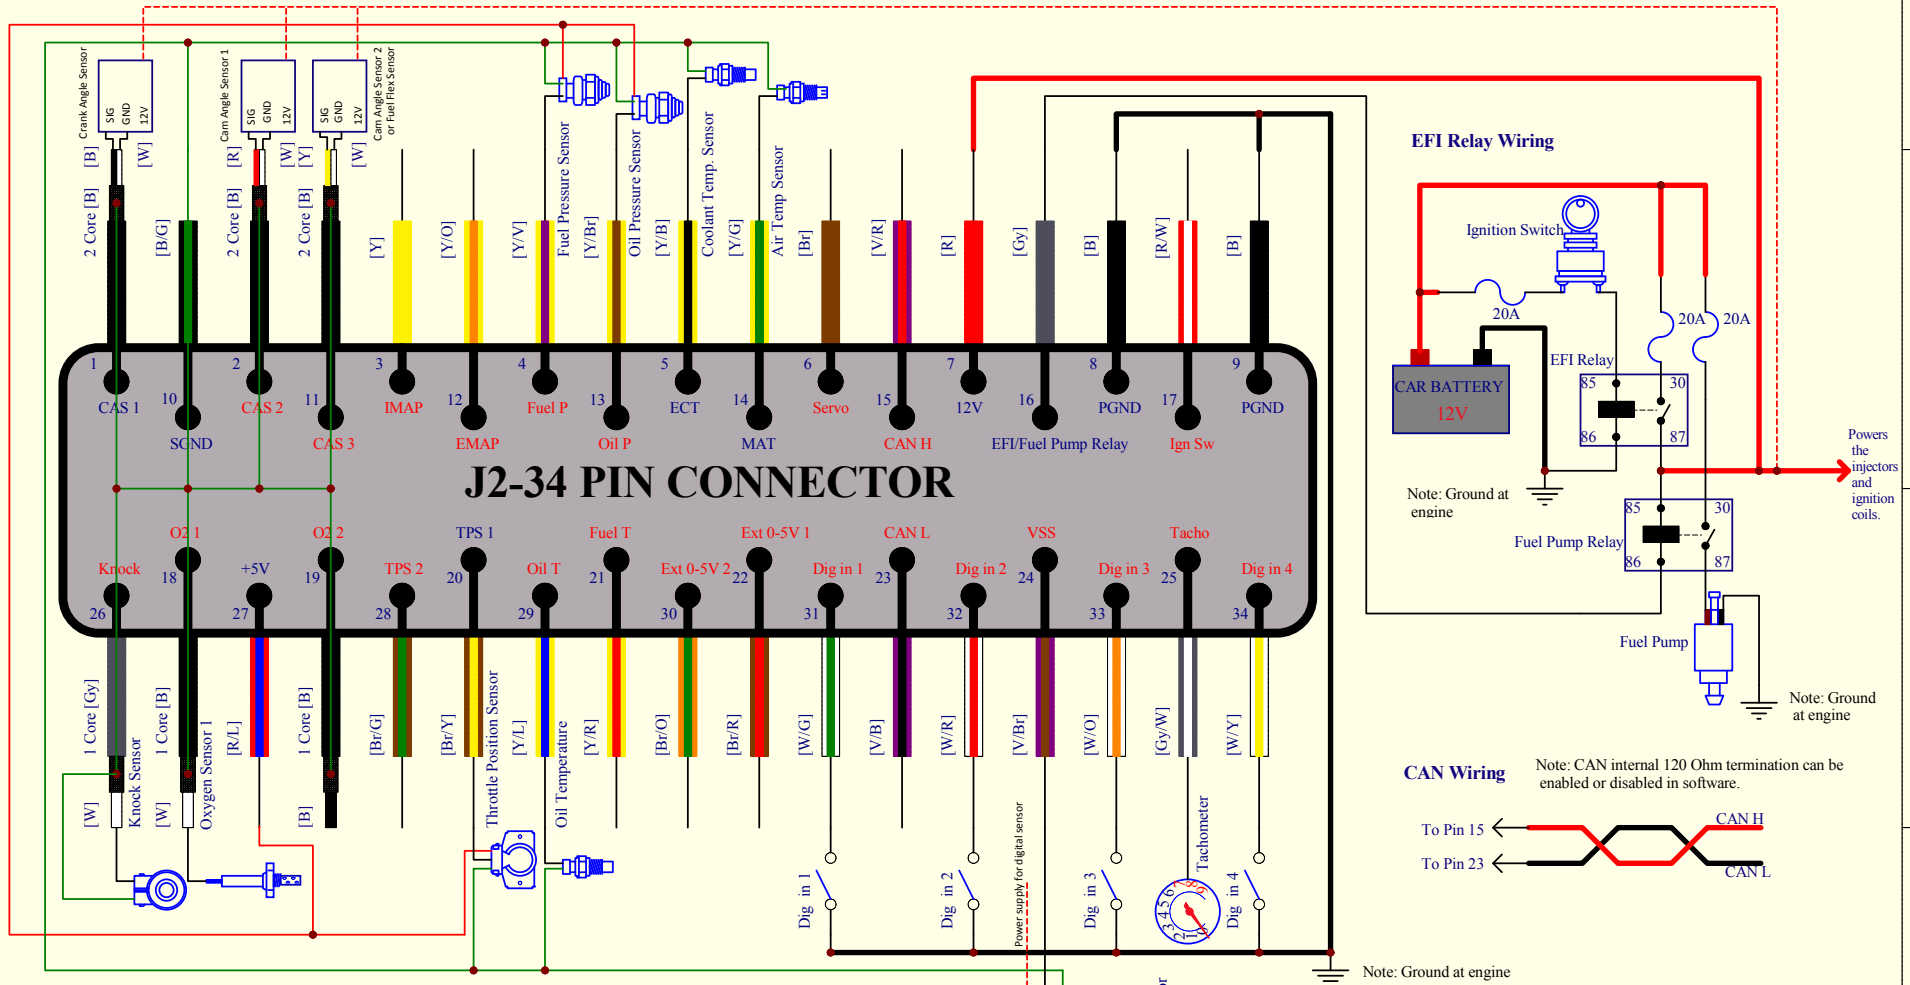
Crank Angle Sensor
SIG GND 12V
Cam Angle Sensor 1
SIG GND 12V
Cam Angle Sensor 2 or Fuel Flex Sensor
SIG GND 12V
[B] [W]
[R] [W] [Y]
[W]
2 Core [B]
[B/G]
2 Core [B]
2 Core [B]
[Y]
[Y/O]
[Y/V]
Fuel Pressure Sensor
[Y/Br]
Oil Pressure Sensor
[Y/B]
Coolant Temp. Sensor
[Y/G]
Air Temp Sensor
[Br]
[V/R]
[R]
[Gy]
[B]
[R/W]
[B]

EFI Relay Wiring
Ignition Switch
20A
20A
20A
EFI Relay
85 30 86 87
CAR BATTERY
12V
Note: Ground at engine
Fuel Pump Relay
85 30 86 87
Powers the injectors and ignition coils.
Fuel Pump
Note: Ground at engine

1 CAS 1
10 SGND
2 CAS 2
11 CAS 3
3 IMAP
12 EMAP
4 Fuel P
13 Oil P
5 ECT
14 MAT
6 Servo
15 CAN H
7 12V
16 EFI/Fuel Pump Relay
8 PGND
17 Ign Sw
9 PGND

J2-34 PIN CONNECTOR

O2 1
O2 2
TPS 1
Fuel T
Ext 0-5V 1
CAN L
VSS
Tacho
Knock 18
+5V 19
TPS 2 20
Oil T 21
Ext 0-5V 2 22
Dig in 1 23
Dig in 2 24
Dig in 3 25
Dig in 4
26 27 28 29 30 31 32 33 34

1 Core [Gy]
Knock Sensor
[W]
1 Core [B]
Oxygen Sensor 1
[W]
[R/L]
1 Core [B]
[B]
[Br/G]
[Br/Y]
Throttle Position Sensor
[Y/L]
Oil Temperature
[Y/R]
[Br/O]
[Br/R]
[W/G]
[V/B]
[W/R]
[V/Br]
Power supply for digital sensor
[W/O]
[Gy/W]
Tachometer
[W/Y]
Dig in 1
Dig in 2
Dig in 3
Dig in 4
1 2 3 4 5 6

CAN Wiring
Note: CAN internal 120 Ohm termination can be enabled or disabled in software.
To Pin 15
To Pin 23
CAN H
CAN L
Note: Ground at engine